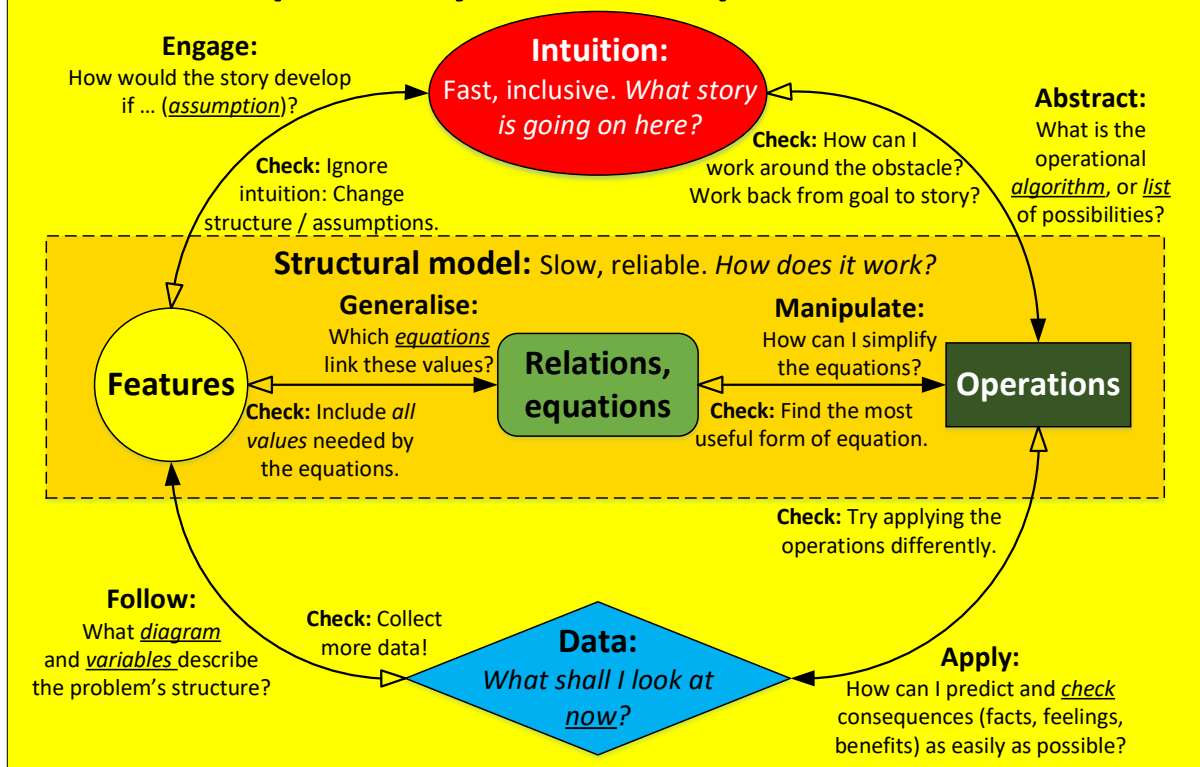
Engage:
How would the story develop if … (assumption)?

Intuition:
Fast, inclusive. What story is going on here?

Abstract:
What is the operational algorithm, or list of possibilities?

Check: Ignore intuition: Change structure / assumptions.

Check: How can I work around the obstacle? Work back from goal to story?

Structural model: Slow, reliable. How does it work?

Generalise:
Which equations link these values?

Manipulate:
How can I simplify the equations?

Features

Relations, equations

Operations

Check: Include all values needed by the equations.

Check: Find the most useful form of equation.

Check: Try applying the operations differently.

Follow:
What diagram and variables describe the problem's structure?

Check: Collect more data!

Data:
What shall I look at now?

Apply:
How can I predict and check consequences (facts, feelings, benefits) as easily as possible?